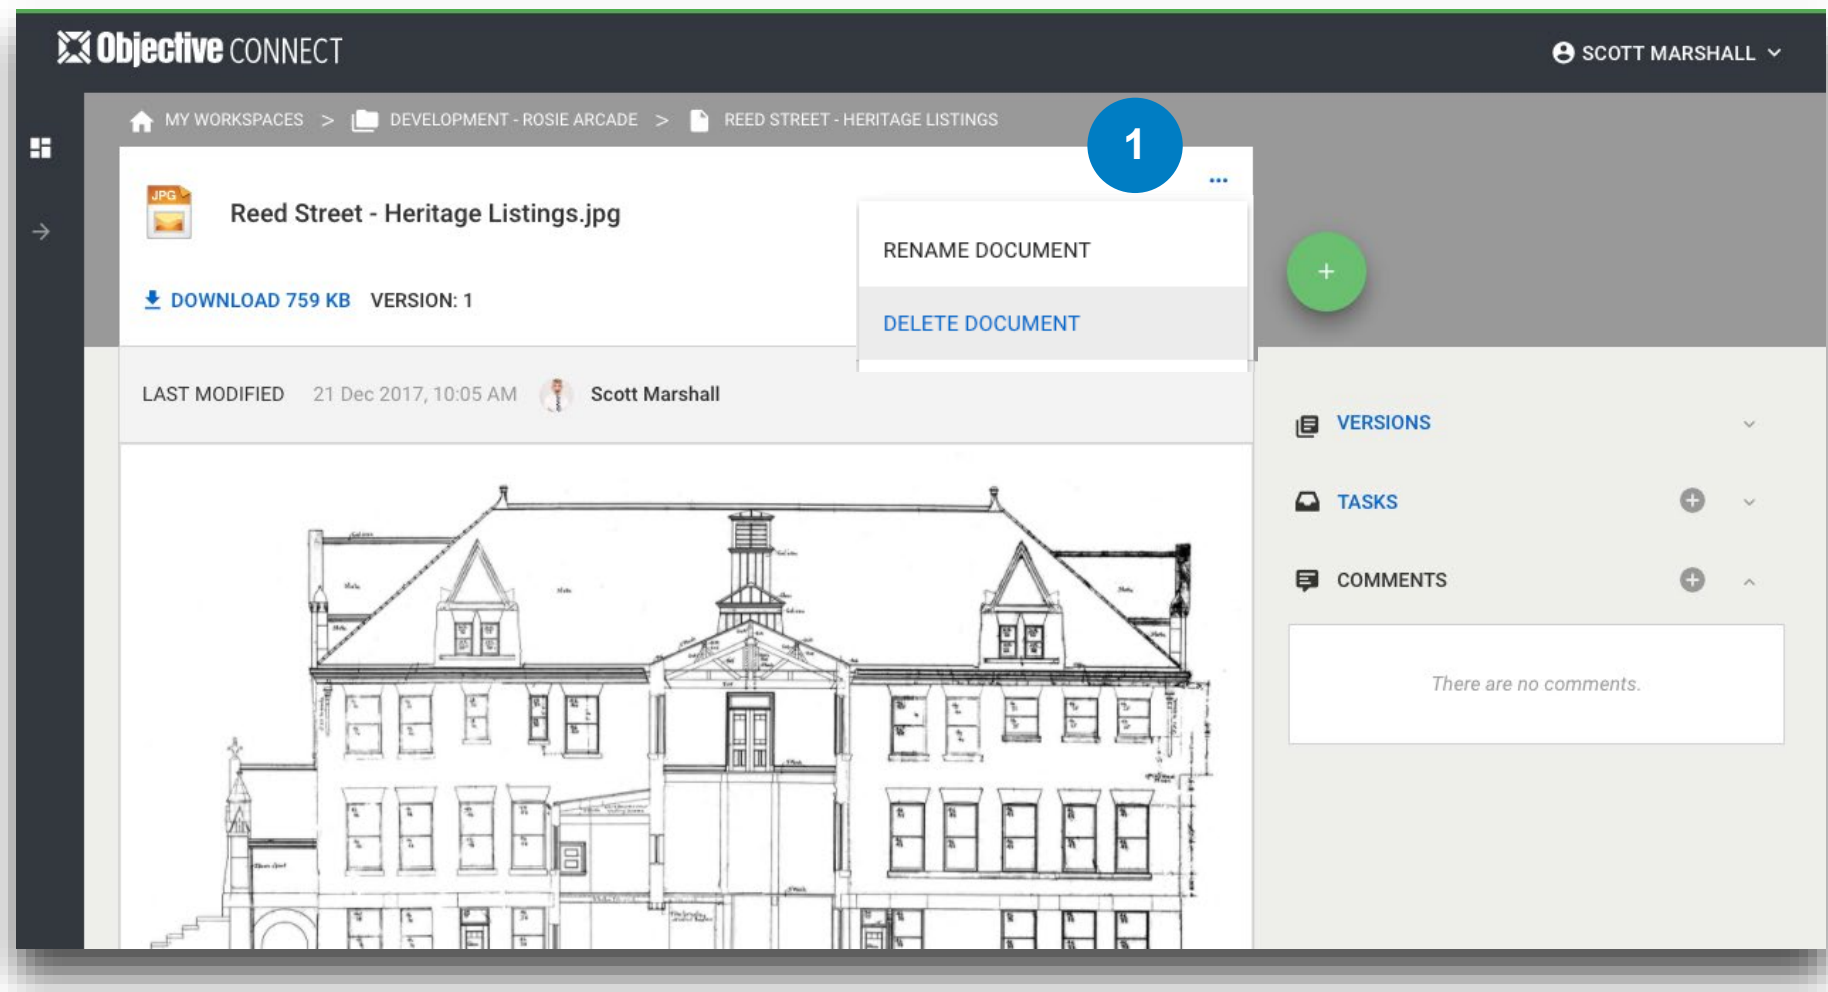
Objective CONNECT

SCOTT MARSHALL

MY WORKSPACES > DEVELOPMENT - ROSIE ARCADE > REED STREET - HERITAGE LISTINGS

1

JPG

Reed Street - Heritage Listings.jpg

...

RENAME DOCUMENT

DELETE DOCUMENT

DOWNLOAD 759 KB VERSION: 1

+

LAST MODIFIED 21 Dec 2017, 10:05 AM Scott Marshall

VERSIONS

TASKS

COMMENTS

There are no comments.